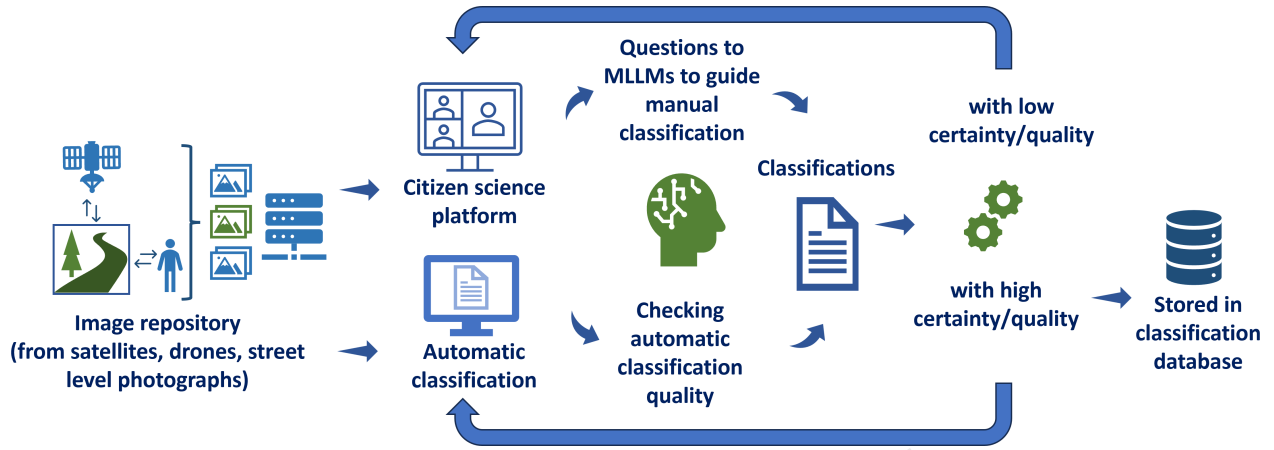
Questions to MLLMs to guide manual classification

with low certainty/quality

Citizen science platform

Classifications

Image repository (from satellites, drones, street level photographs)

Automatic classification

Checking automatic classification quality

with high certainty/quality

Stored in classification database